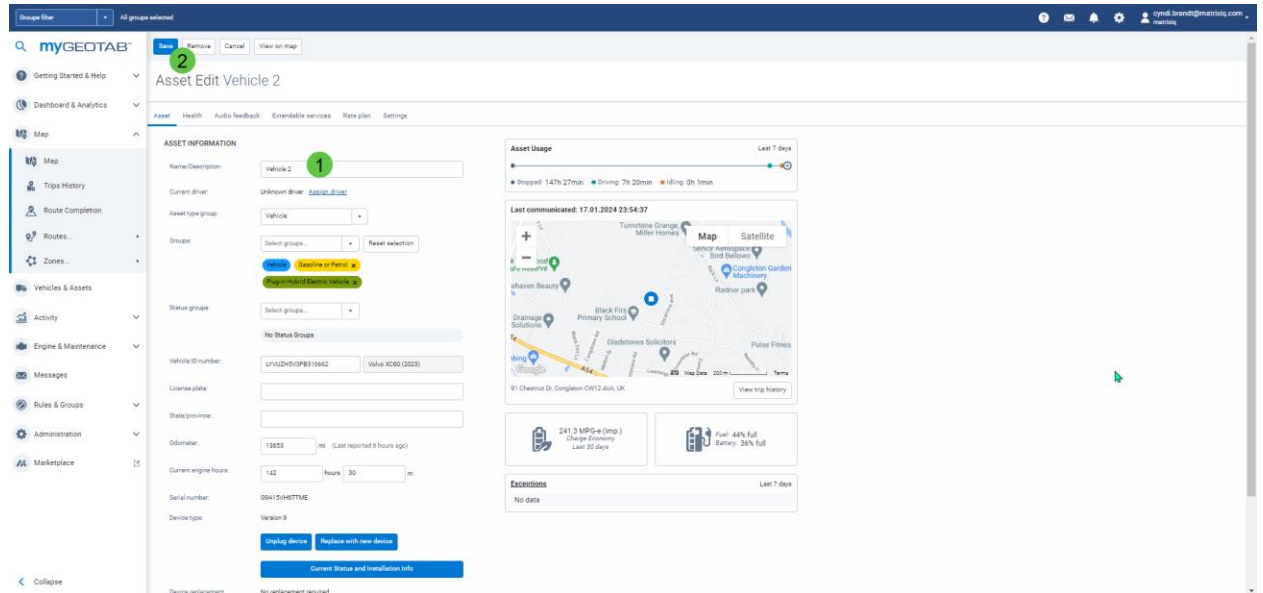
Groups filter ▾ All groups selected

cyndi.brandt@matrixiq.com
matrixiq

myGEOTAB

Getting Started & Help
Dashboard & Analytics
Map
Map
Trips History
Route Completion
Routes...
Zones...
Vehicles & Assets
Activity
Engine & Maintenance
Messages
Rules & Groups
Administration
Marketplace

Collapse

Save Remove Cancel View on map

2

Asset Edit Vehicle 2

Asset Health Audio feedback Extendable services Rate plan Settings

ASSET INFORMATION

Name/Description: Vehicle 2

1

Current driver: Unknown driver Assign driver

Asset type group: Vehicle

Groups: Select groups... Reset selection

Vehicle Gasoline or Petrol ×
Plug-in Hybrid Electric Vehicle ×

Status groups: Select groups...

No Status Groups

Vehicle ID number: LVYUZH5V5PB316662 Volvo XC60 (2023)

License plate:

State/province:

Odometer: 13853 mi (Last reported 6 hours ago)

Current engine hours: 142 hours 30 m

Serial number: G9A15VH6TTME

Device type: Version 9

Unplug device Replace with new device

Current Status and Installation Info

Device replacement: No replacement required

Asset Usage Last 7 days

● Stopped: 147h 27min ● Driving: 7h 20min ● Idling: 0h 1min

Last communicated: 17.01.2024 23:54:37

Map Satellite

Tumstone Grange, Miller Homes
Senior Aerospace Bird Bellows
Congleton Garden Machinery
Radnor park
Black Firs Primary School
Drainage Solutions
Gladstones Solicitors
Pulse Fitness
A54
Map Data 200 m Terms

91 Chestnut Dr, Congleton CW12 4UA, UK

View trip history

241.3 MPG-e (Imp.)
Charge Economy
Last 30 days

Fuel: 44% full
Battery: 36% full

Exceptions Last 7 days

No data